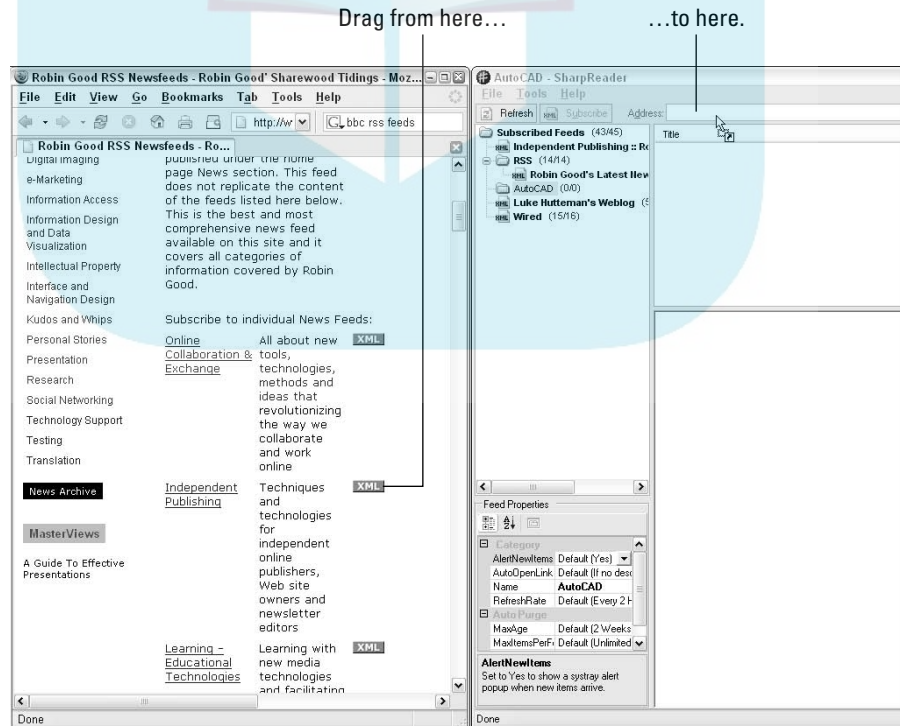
Drag from here...

...to here.

Robin Good RSS Newsfeeds - Robin Good' Sharewood Tidings - Moz...

File Edit View Go Bookmarks Tab Tools Help

http://w

bbc rss feeds

Robin Good RSS Newsfeeds - Ro...

Digital Imaging

e-Marketing

Information Access

Information Design and Data Visualization

Intellectual Property

Interface and Navigation Design

Kudos and Whips

Personal Stories

Presentation

Research

Social Networking

Technology Support

Testing

Translation

News Archive

MasterViews

A Guide To Effective Presentations

published under the home page News section. This feed does not replicate the content of the feeds listed here below. This is the best and most comprehensive news feed available on this site and it covers all categories of information covered by Robin Good.

Subscribe to individual News Feeds:

| Online Collaboration & Exchange | All about new tools, technologies, methods and ideas that revolutionizing the way we collaborate and work online | XML |
|---|---|---|
| Independent Publishing | Techniques and technologies for independent online publishers, Web site owners and newsletter editors | XML |
| Learning - Educational Technologies | Learning with new media technologies and facilitating | XML |

Done

AutoCAD - SharpReader

File Tools Help

Refresh Subscribe Address:

Subscribed Feeds (43/45)

Independent Publishing :: Ro

RSS (14/14)

Robin Good's Latest New

AutoCAD (0/0)

Luke Hutteman's Weblog (5

Wired (15/16)

Title

Feed Properties

Category

AlertNewItems Default (Yes)

AutoOpenLink Default (If no desc

Name AutoCAD

RefreshRate Default (Every 2 H

Auto Purge

MaxAge Default (2 Weeks

MaxItemsPerF Default (Unlimited

AlertNewItems

Set to Yes to show a systray alert popup when new items arrive.

Done